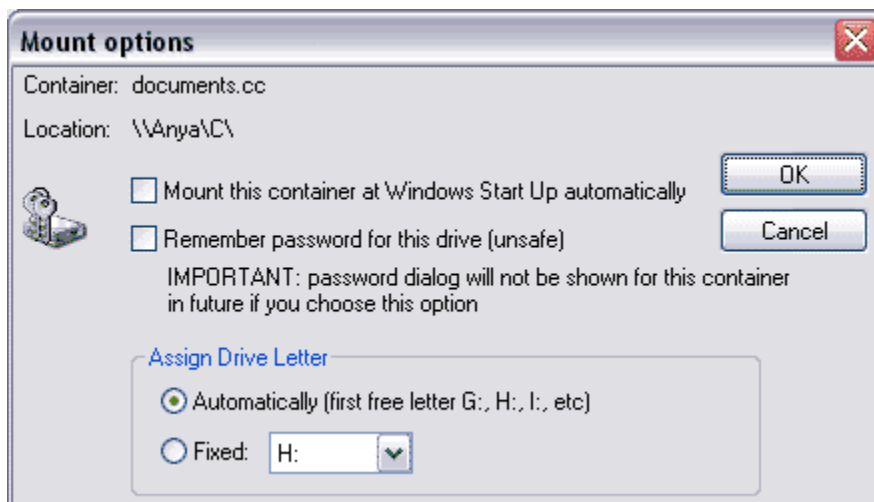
Mount options

Container: documents.cc

Location: \\Anya\C\

Mount this container at Windows Start Up automatically

Remember password for this drive (unsafe)

IMPORTANT: password dialog will not be shown for this container in future if you choose this option

OK

Cancel

Assign Drive Letter

Automatically (first free letter G:, H:, I:, etc)

Fixed: H: